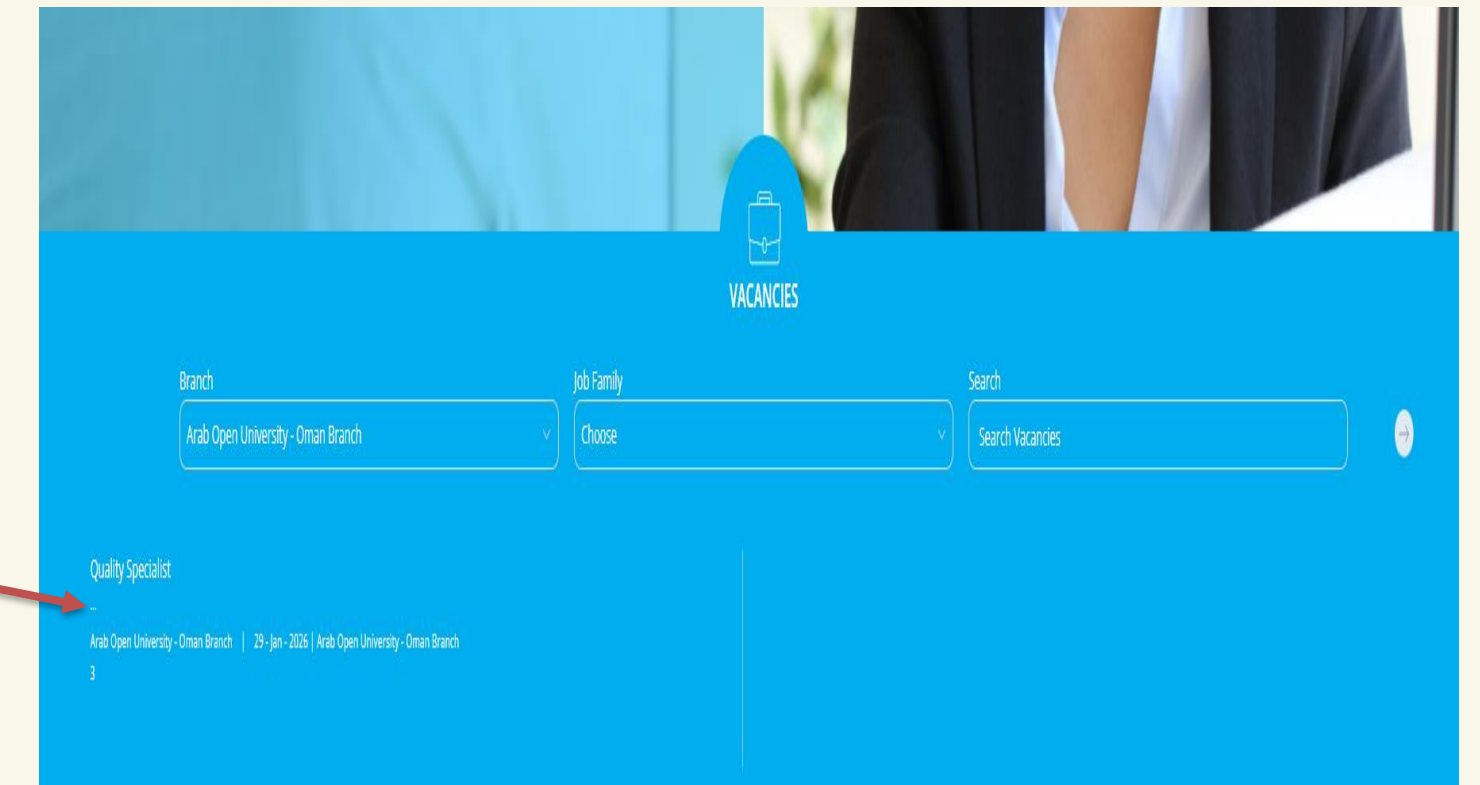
VACANCIES

Branch
Arab Open University - Oman Branch

Job Family
Choose

Search
Search Vacancies

Quality Specialist
...
Arab Open University - Oman Branch | 29 - Jan - 2026 | Arab Open University - Oman Branch
3